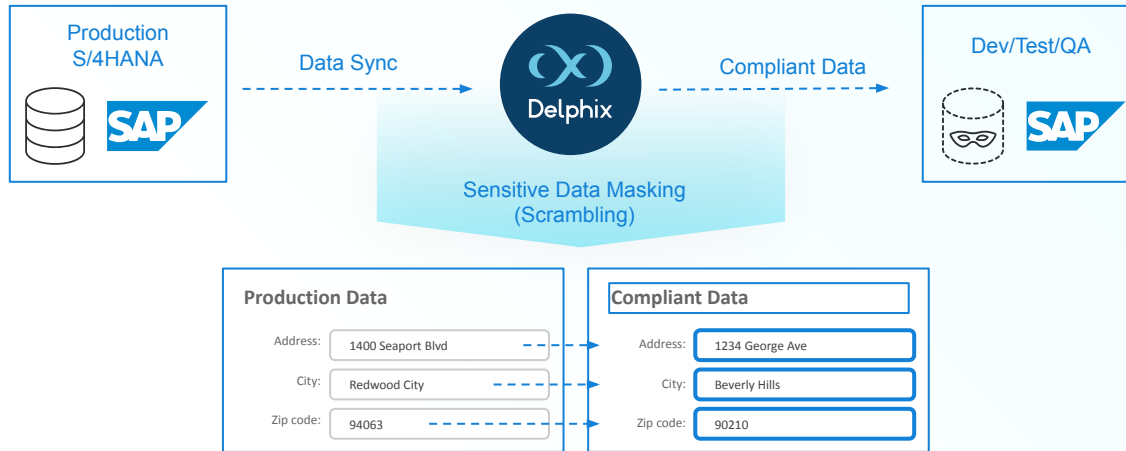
Production S/4HANA

SAP

Data Sync

Delphix

Compliant Data

Dev/Test/QA

SAP

Sensitive Data Masking (Scrambling)

Production Data

Address: 1400 Seaport Blvd

City: Redwood City

Zip code: 94063

Compliant Data

Address: 1234 George Ave

City: Beverly Hills

Zip code: 90210